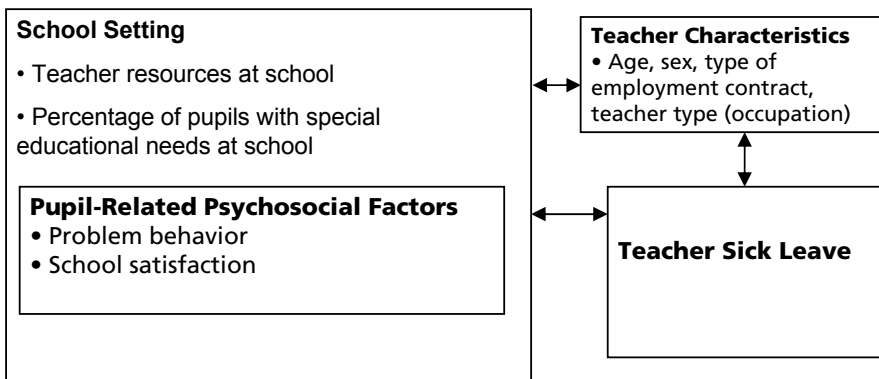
School Setting

• Teacher resources at school

• Percentage of pupils with special educational needs at school

Pupil-Related Psychosocial Factors
• Problem behavior
• School satisfaction

Teacher Characteristics
• Age, sex, type of employment contract, teacher type (occupation)

Teacher Sick Leave